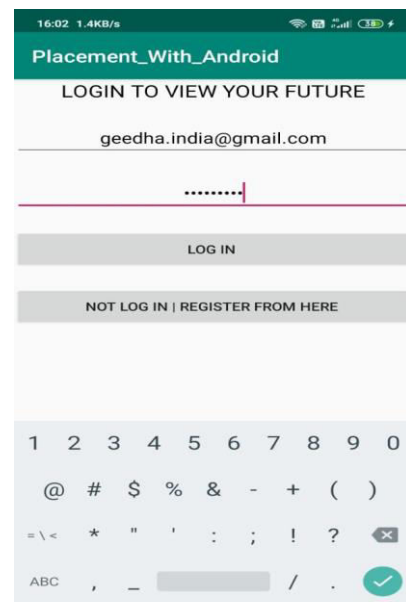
16:02 1.4KB/s

38

Placement_With_Android

LOGIN TO VIEW YOUR FUTURE

geedha.india@gmail.com

.........

LOG IN

NOT LOG IN | REGISTER FROM HERE

1 2 3 4 5 6 7 8 9 0

@ # $ % & - + ( )

=\< * " ' : ; ! ?

ABC , _ / .